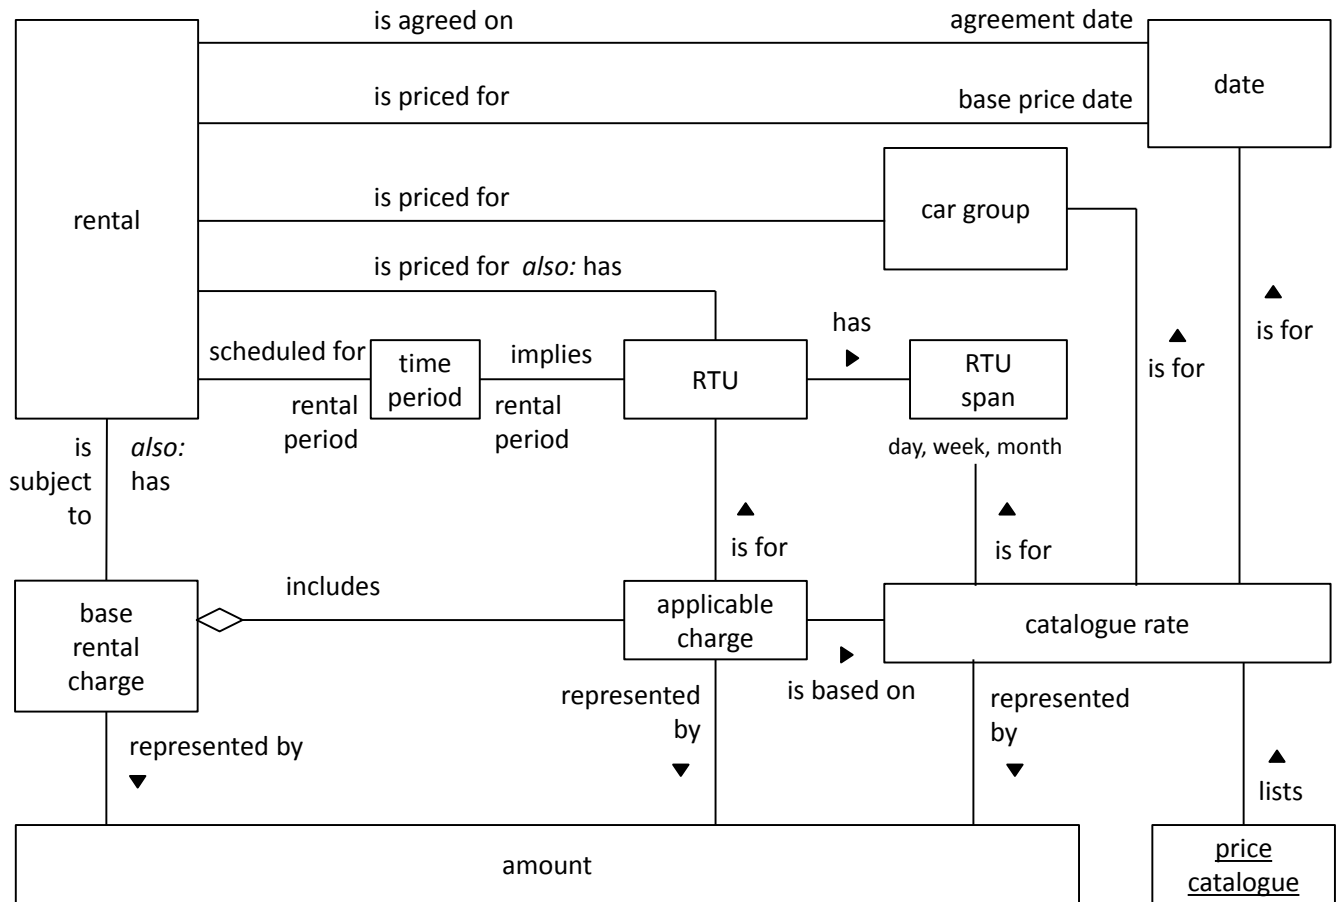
rental

is agreed on

agreement date

date

is priced for

base price date

is priced for

car group

is priced for *also:* has

scheduled for

time period

implies

RTU

has ▶

RTU span

rental period

rental period

day, week, month

▲ is for

▲ is for

is subject to

*also:* has

▲ is for

▲ is for

includes

base rental charge

applicable charge

catalogue rate

▶ is based on

represented by ▼

represented by ▼

represented by ▼

▲ lists

amount

price catalogue